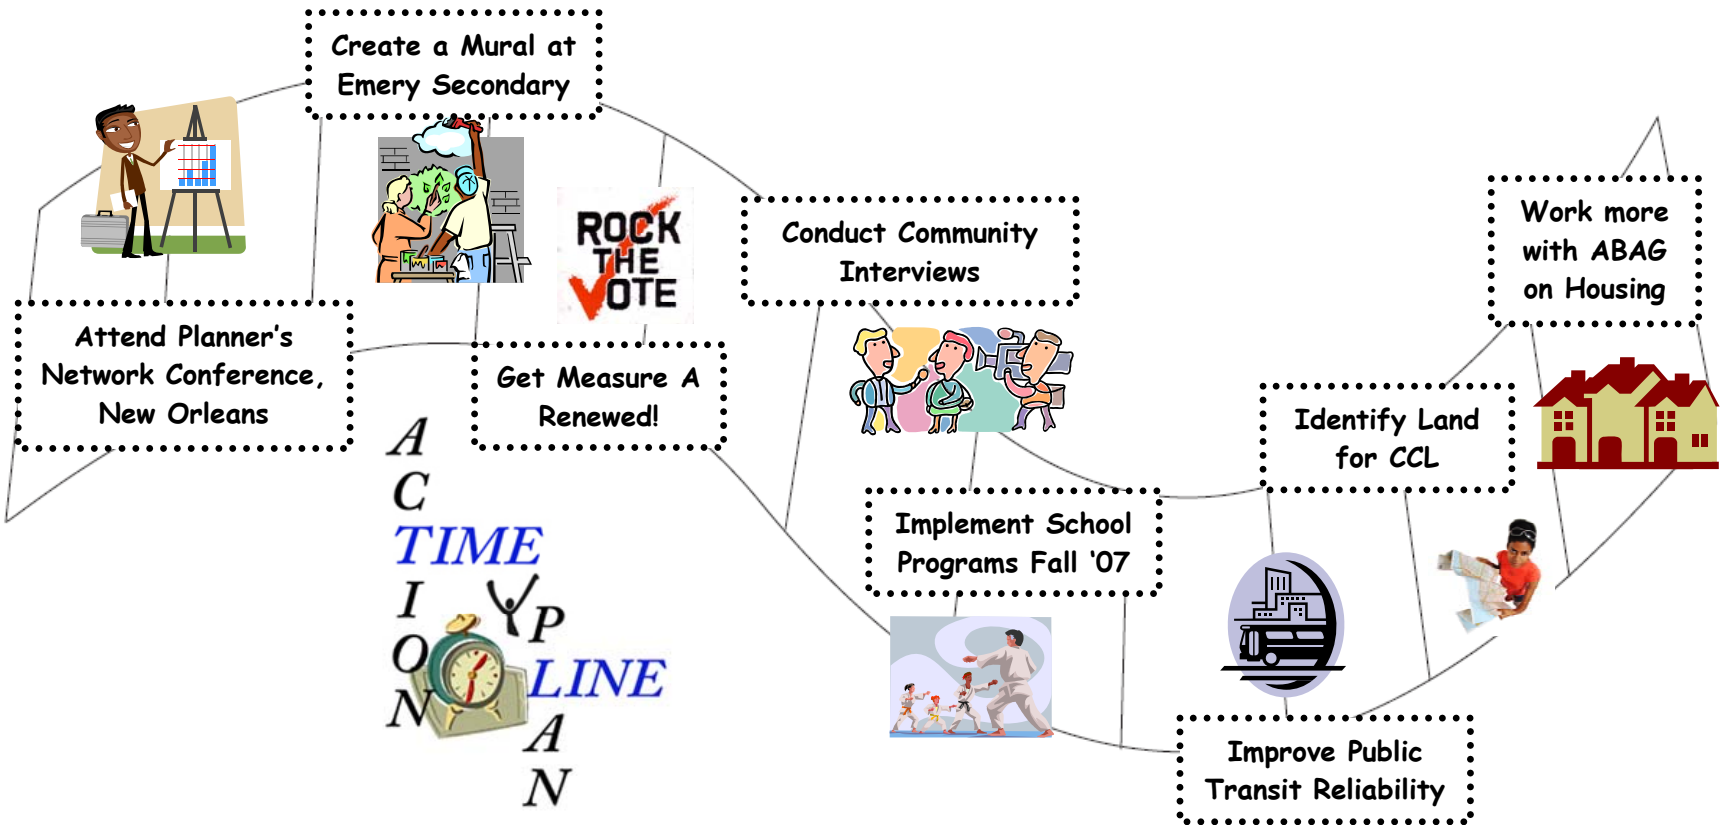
Create a Mural at Emery Secondary

Attend Planner's Network Conference, New Orleans

ROCK THE VOTE

Get Measure A Renewed!

Conduct Community Interviews

Work more with ABAG on Housing

Identify Land for CCL

Implement School Programs Fall '07

Improve Public Transit Reliability

ACTION TIME PLAN LINE
A
C
TIME
I
O
N
P
LINE
A
N